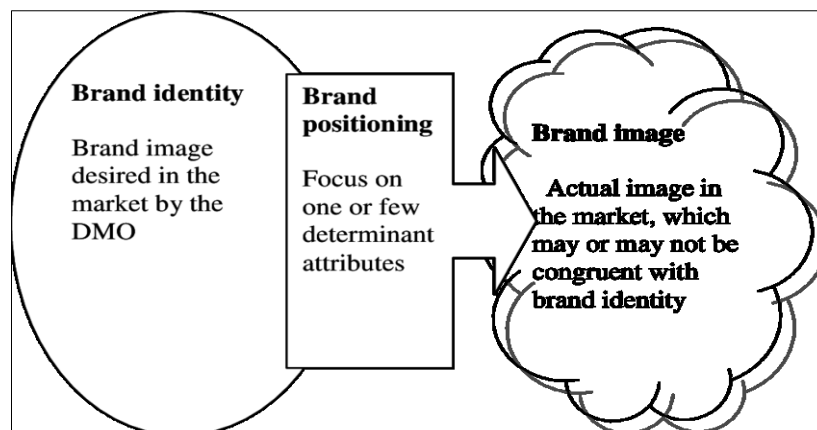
Brand identity

Brand image desired in the market by the DMO

Brand positioning

Focus on one or few determinant attributes

Brand image

Actual image in the market, which may or may not be congruent with brand identity